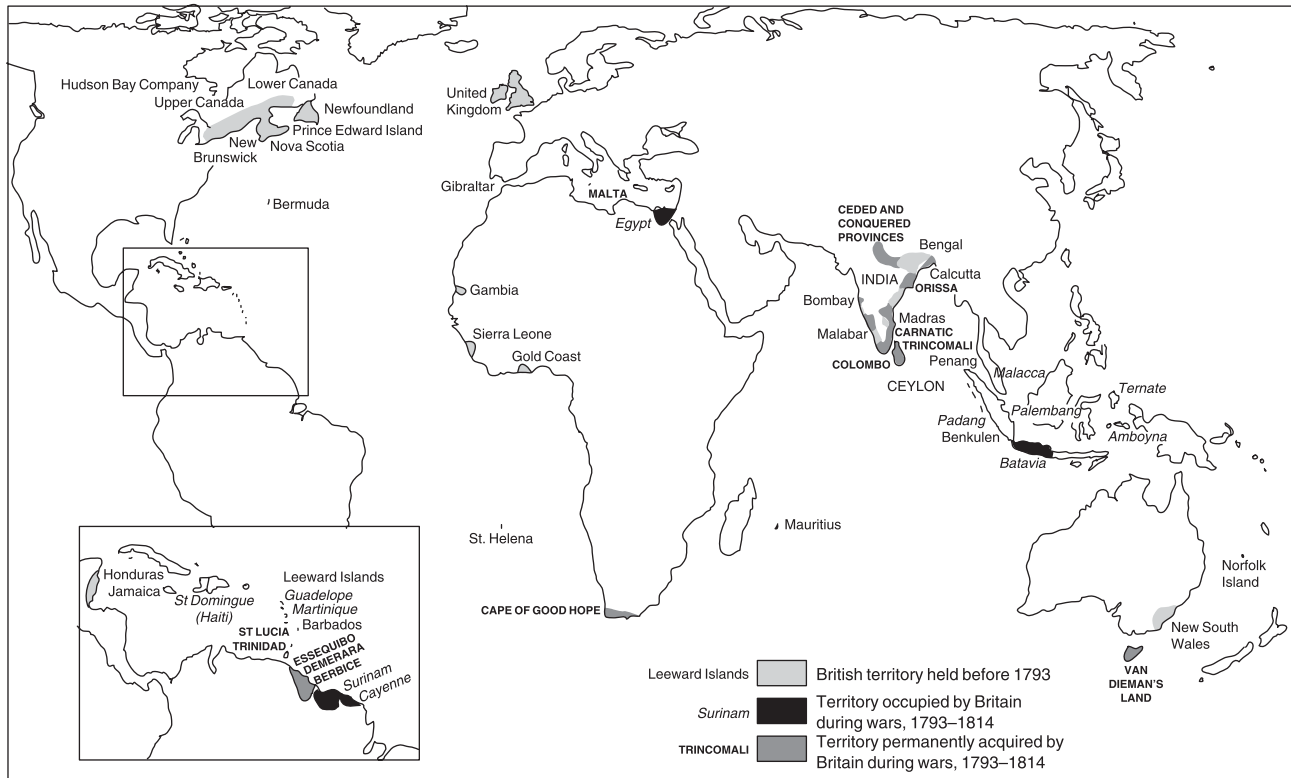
Hudson Bay Company
Lower Canada
Upper Canada
Newfoundland
Prince Edward Island
New Brunswick
Nova Scotia
Bermuda
United Kingdom
Gibraltar
MALTA
Egypt
CEDED AND CONQUERED PROVINCES
Bengal
INDIA
Calcutta
ORISSA
Bombay
Malabar
Madras
CARNATIC
TRINCOMALI
COLOMBO
CEYLON
Penang
Malacca
Ternate
Palembang
Padang
Benkulen
Amboyna
Batavia
Gambia
Sierra Leone
Gold Coast
St. Helena
Mauritius
CAPE OF GOOD HOPE
Norfolk Island
New South Wales
VAN DIEMAN'S LAND

Honduras
Jamaica
St Domingue (Haiti)
Leeward Islands
Guadelope
Martinique
Barbados
ST LUCIA
TRINIDAD
ESSEQUIBO
DEMERARA
BERBICE
Surinam
Cayenne

Leeward Islands — British territory held before 1793
Surinam — Territory occupied by Britain during wars, 1793–1814
TRINCOMALI — Territory permanently acquired by Britain during wars, 1793–1814